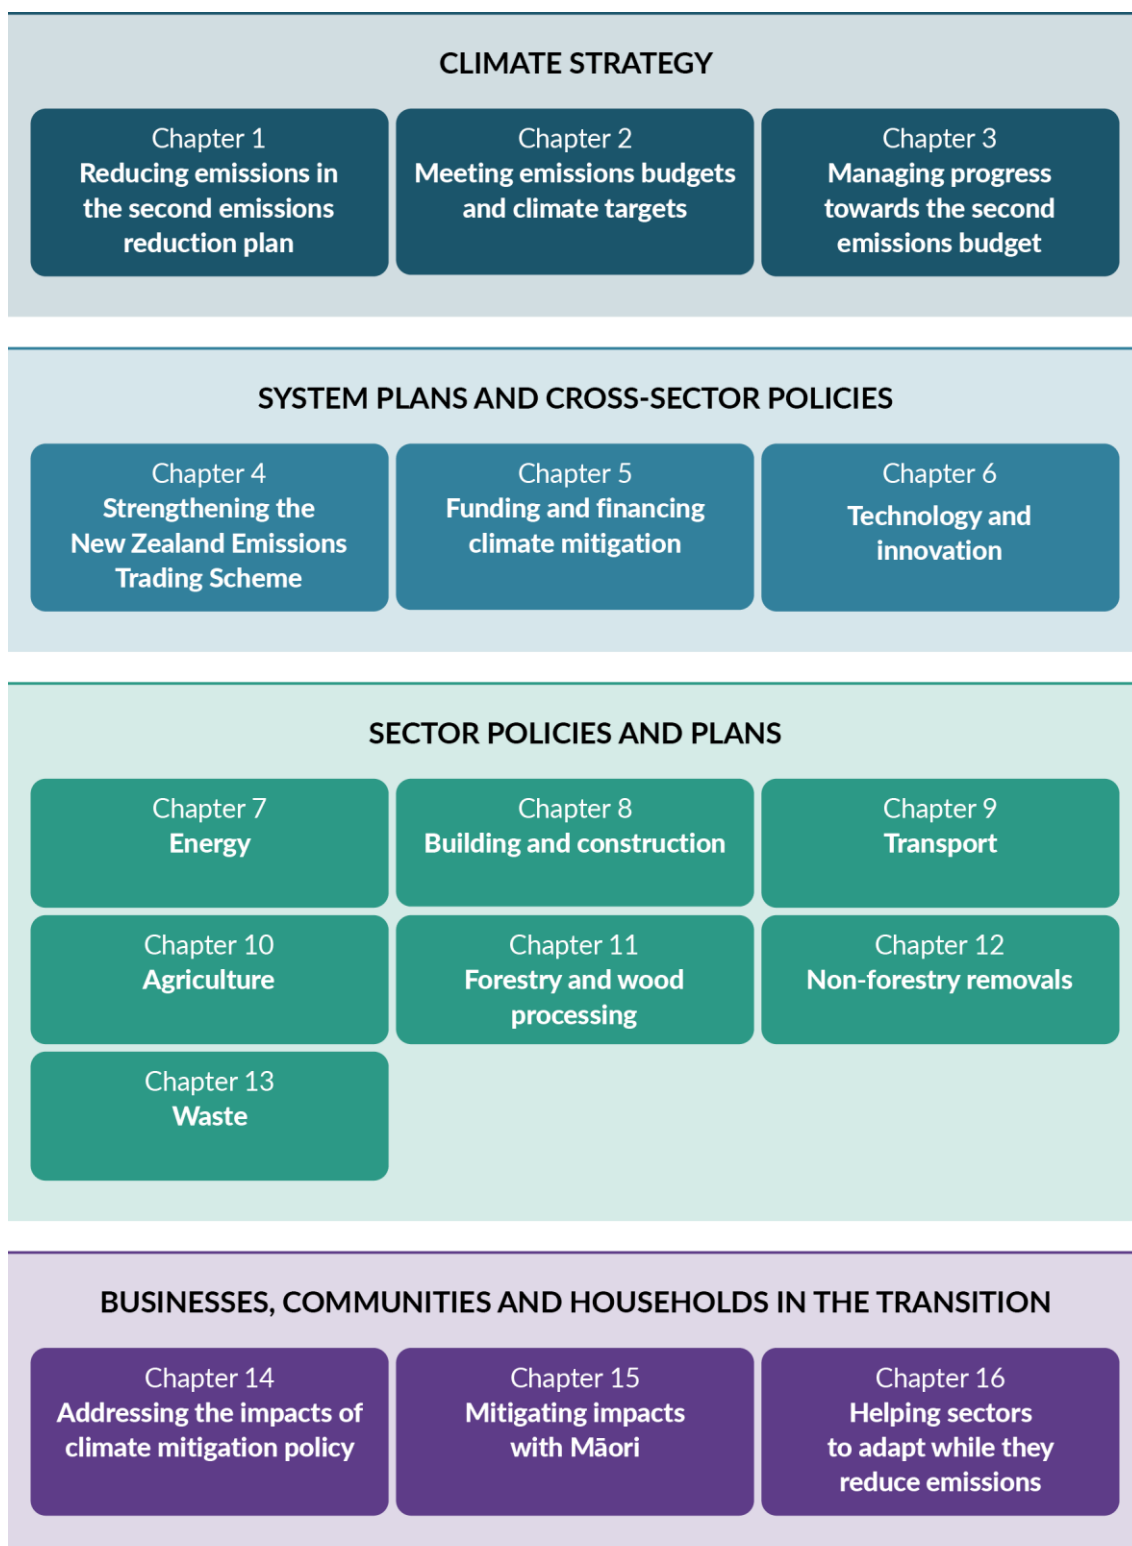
CLIMATE STRATEGY

Chapter 1
Reducing emissions in the second emissions reduction plan

Chapter 2
Meeting emissions budgets and climate targets

Chapter 3
Managing progress towards the second emissions budget

SYSTEM PLANS AND CROSS-SECTOR POLICIES

Chapter 4
Strengthening the New Zealand Emissions Trading Scheme

Chapter 5
Funding and financing climate mitigation

Chapter 6
Technology and innovation

SECTOR POLICIES AND PLANS

Chapter 7
Energy

Chapter 8
Building and construction

Chapter 9
Transport

Chapter 10
Agriculture

Chapter 11
Forestry and wood processing

Chapter 12
Non-forestry removals

Chapter 13
Waste

BUSINESSES, COMMUNITIES AND HOUSEHOLDS IN THE TRANSITION

Chapter 14
Addressing the impacts of climate mitigation policy

Chapter 15
Mitigating impacts with Māori

Chapter 16
Helping sectors to adapt while they reduce emissions